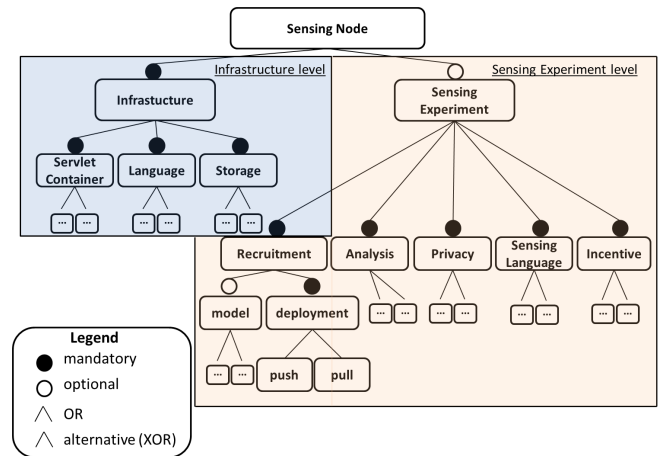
Sensing Node

Infrastructure level

Infrastucture

Servlet Container

Language

Storage

...

...

...

...

...

...

Sensing Experiment level

Sensing Experiment

Recruitment

Analysis

Privacy

Sensing Language

Incentive

model

deployment

...

...

push

pull

...

...

...

...

...

...

...

...

Legend

mandatory

optional

OR

alternative (XOR)